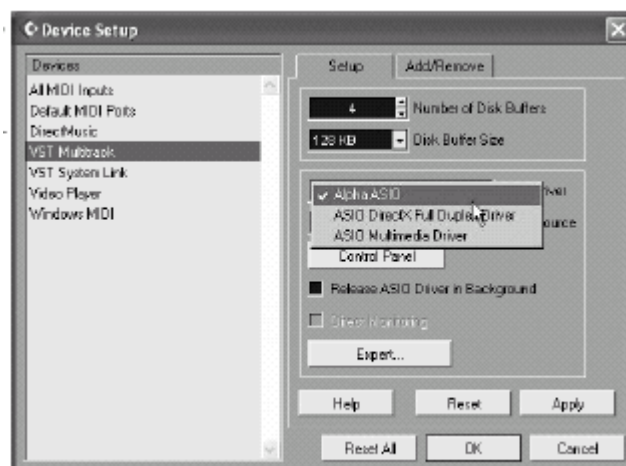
Device Setup

Devices
All MIDI Inputs
Default MIDI Ports
DirectMusic
VST Multitrack
VST System Link
Video Player
Windows MIDI

Setup
Add/Remove

4
Number of Disk Buffers
128 KB
Disk Buffer Size

✓ Alpha ASIO
ASIO DirectX Full Duplex Driver
ASIO Multimedia Driver
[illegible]iver
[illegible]ource

Control Panel

Release ASIO Driver in Background

Direct Monitoring

Expert...

Help
Reset
Apply

Reset All
OK
Cancel